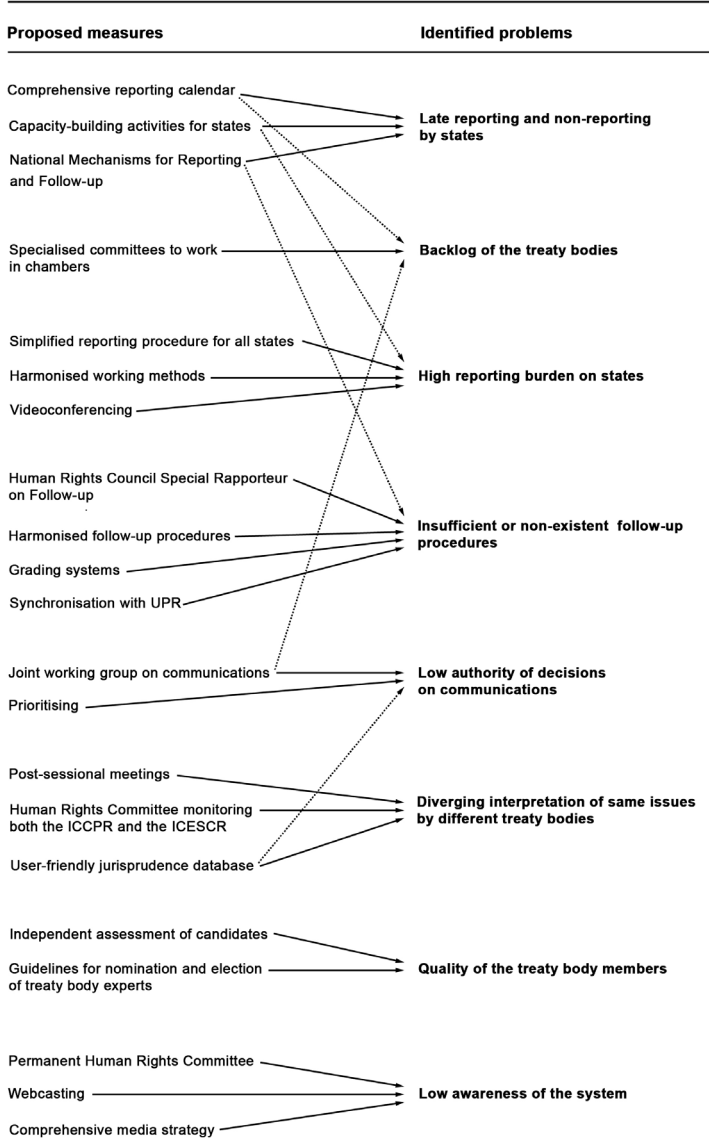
Proposed measures

Comprehensive reporting calendar

Capacity-building activities for states

National Mechanisms for Reporting and Follow-up

Specialised committees to work in chambers

Simplified reporting procedure for all states

Harmonised working methods

Videoconferencing

Human Rights Council Special Rapporteur on Follow-up

Harmonised follow-up procedures

Grading systems

Synchronisation with UPR

Joint working group on communications

Prioritising

Post-sessional meetings

Human Rights Committee monitoring both the ICCPR and the ICESCR

User-friendly jurisprudence database

Independent assessment of candidates

Guidelines for nomination and election of treaty body experts

Permanent Human Rights Committee

Webcasting

Comprehensive media strategy

Identified problems

Late reporting and non-reporting by states

Backlog of the treaty bodies

High reporting burden on states

Insufficient or non-existent follow-up procedures

Low authority of decisions on communications

Diverging interpretation of same issues by different treaty bodies

Quality of the treaty body members

Low awareness of the system